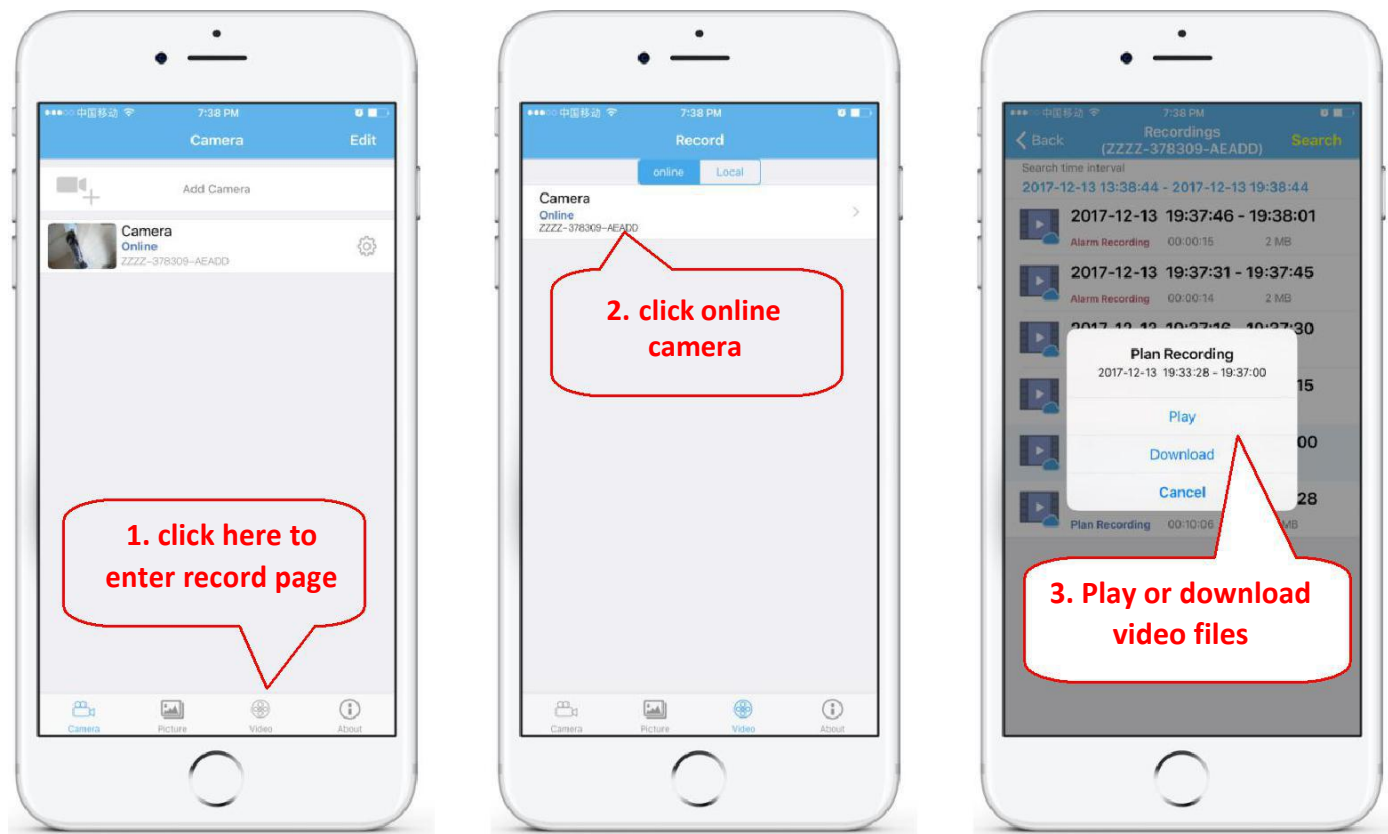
●●●○○ 中国移动 7:38 PM

Camera Edit

Add Camera

Camera
Online
ZZZZ-378309-AEADD

1. click here to enter record page

Camera Picture Video About

●●●○○ 中国移动 7:38 PM

Record

online Local

Camera
Online
ZZZZ-378309-AEADD

2. click online camera

Camera Picture Video About

●●●○○ 中国移动 7:38 PM

Back Recordings (ZZZZ-378309-AEADD) Search

Search time interval
2017-12-13 13:38:44 - 2017-12-13 19:38:44

2017-12-13 19:37:46 - 19:38:01
Alarm Recording 00:00:15 2 MB

2017-12-13 19:37:31 - 19:37:45
Alarm Recording 00:00:14 2 MB

2017-12-13 19:37:16 - 19:37:30

15

00

28
Plan Recording 00:10:06 MB

Plan Recording
2017-12-13 19:33:28 - 19:37:00

Play

Download

Cancel

3. Play or download video files